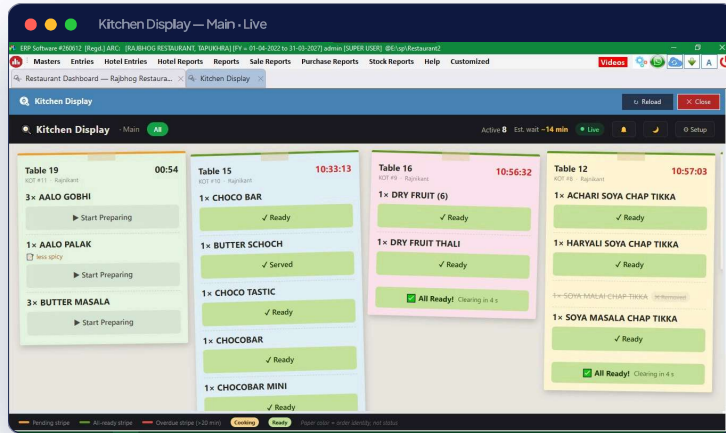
Kitchen Display — Main · Live

ERP Software #260612 [Regd.] ARC [RAJBHOG RESTAURANT, TAPUKHRA] [FY = 01-04-2022 to 31-03-2027] admin [SUPER USER] @E:\sp\Restaurant2

Masters Entries Hotel Entries Hotel Reports Reports Sale Reports Purchase Reports Stock Reports Help Customized

Videos

Restaurant Dashboard — Rajbhog Restaura... Kitchen Display

Kitchen Display

Reload Close

Kitchen Display · Main All

Active 8 Est. wait ~14 min Live

Setup

Table 19 00:54
KOT #11 · Rajnikant
3× AALO GOBHI
▶ Start Preparing
1× AALO PALAK
less spicy
▶ Start Preparing
3× BUTTER MASALA
▶ Start Preparing

Table 15 10:33:13
KOT #10 · Rajnikant
1× CHOCO BAR
✓ Ready
1× BUTTER SCHOCH
✓ Served
1× CHOCO TASTIC
✓ Ready
1× CHOCOBAR
✓ Ready
1× CHOCOBAR MINI
✓ Ready

Table 16 10:56:32
KOT #9 · Rajnikant
1× DRY FRUIT (6)
✓ Ready
1× DRY FRUIT THALI
✓ Ready
All Ready! Clearing in 4 s

Table 12 10:57:03
KOT #8 · Rajnikant
1× ACHARI SOYA CHAP TIKKA
✓ Ready
1× HARYALI SOYA CHAP TIKKA
✓ Ready
1× SOYA MALAI CHAP TIKKA Removed
1× SOYA MASALA CHAP TIKKA
✓ Ready
All Ready! Clearing in 4 s

Pending stripe All-ready stripe Overdue stripe (>20 min) Cooking Ready Paper color = order identity, not status